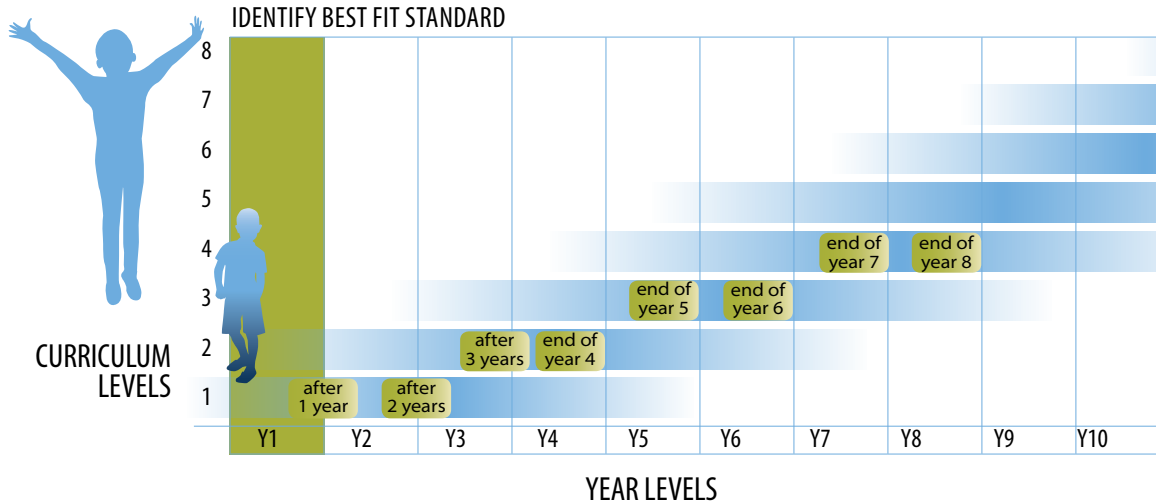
IDENTIFY BEST FIT STANDARD

8
7
6
5
4
3
2
1

CURRICULUM LEVELS

after 1 year
after 2 years
after 3 years
end of year 4
end of year 5
end of year 6
end of year 7
end of year 8

Y1 Y2 Y3 Y4 Y5 Y6 Y7 Y8 Y9 Y10

YEAR LEVELS